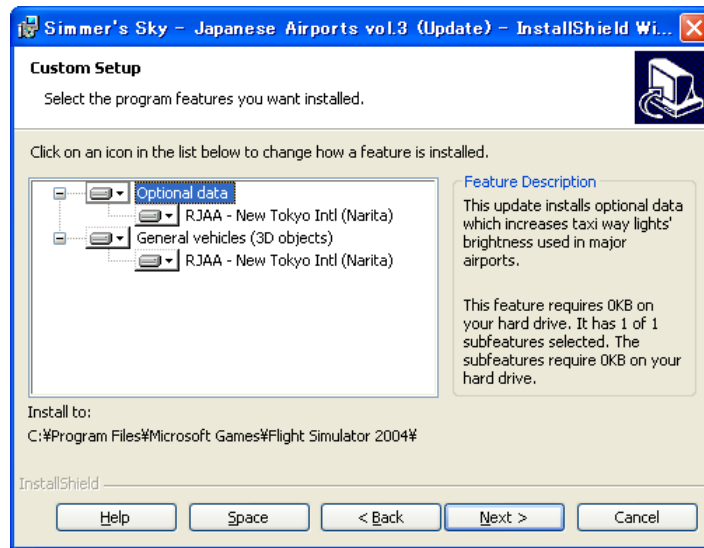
Simmer's Sky - Japanese Airports vol.3 (Update) - InstallShield Wi...

Custom Setup

Select the program features you want installed.

Click on an icon in the list below to change how a feature is installed.

Optional data

RJAA - New Tokyo Intl (Narita)

General vehicles (3D objects)

RJAA - New Tokyo Intl (Narita)

Feature Description

This update installs optional data which increases taxi way lights' brightness used in major airports.

This feature requires 0KB on your hard drive. It has 1 of 1 subfeatures selected. The subfeatures require 0KB on your hard drive.

Install to:

C:¥Program Files¥Microsoft Games¥Flight Simulator 2004¥

InstallShield

Help

Space

< Back

Next >

Cancel